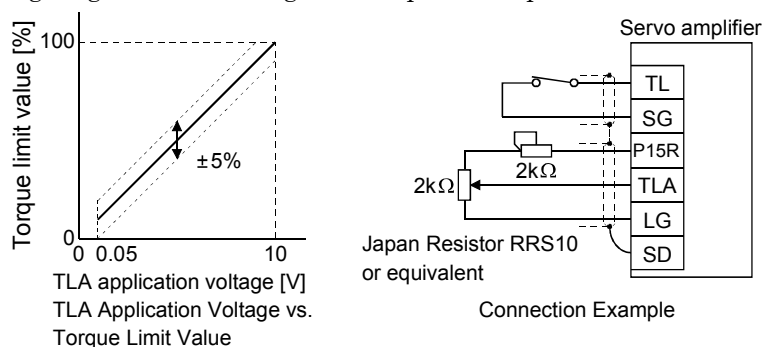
100
Torque limit value [%]
±5%
0
0.05
10
TLA application voltage [V]
TLA Application Voltage vs. Torque Limit Value

Servo amplifier
TL
SG
P15R
2kΩ
2kΩ
TLA
LG
SD
Japan Resistor RRS10 or equivalent
Connection Example